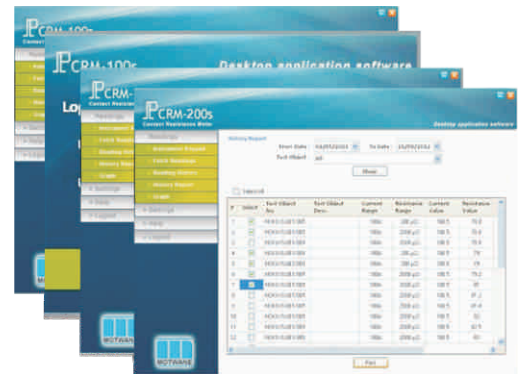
CRM-100s
Contact Resistance Meter

CRM-100s
Contact Resistance Meter
Desktop application software
Lo

CRM-100s
Contact Resistance Meter

CRM-200s
Contact Resistance Meter
Desktop application software

Measure
Instrument Regular
Check Readings
Reading History
History Report
Graph
Settings
Help
Logout

Viewing Report
Start Date 15/05/2012 To Date 15/05/2012
Test Object All
Show

Select All

| # | Select | Test Object No. | Test Object Desc. | Current Range | Resistance Range | Current Value | Resistance Value |
|---|---|---|---|---|---|---|---|
| 1 | | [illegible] | | 100A | 2000 µΩ | 100 A | 75.0 |
| 2 | | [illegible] | | 100A | 200 µΩ | 100 A | 75.0 |
| 3 | | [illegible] | | 100A | 2000 µΩ | 100 A | 75.0 |
| 4 | | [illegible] | | 100A | 2000 µΩ | 100 A | 75.0 |
| 5 | | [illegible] | | 100A | 200 µΩ | 100 A | 79 |
| 6 | | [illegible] | | 100A | 2000 µΩ | 100 A | 79 |
| 7 | | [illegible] | | 100A | 2000 µΩ | 100 A | 79.2 |
| 8 | | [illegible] | | 100A | 200 µΩ | 100 A | 81 |
| 9 | | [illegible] | | 100A | 2000 µΩ | 100 A | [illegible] |
| 10 | | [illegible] | | 100A | 2000 µΩ | 100 A | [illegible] |
| 11 | | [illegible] | | 100A | 2000 µΩ | 100 A | 82 |
| 12 | | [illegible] | | 100A | 2000 µΩ | 100 A | 82.5 |
| 13 | | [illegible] | | 100A | 2000 µΩ | 100 A | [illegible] |

Print

MOTWANE
MOTWANE
MOTWANE